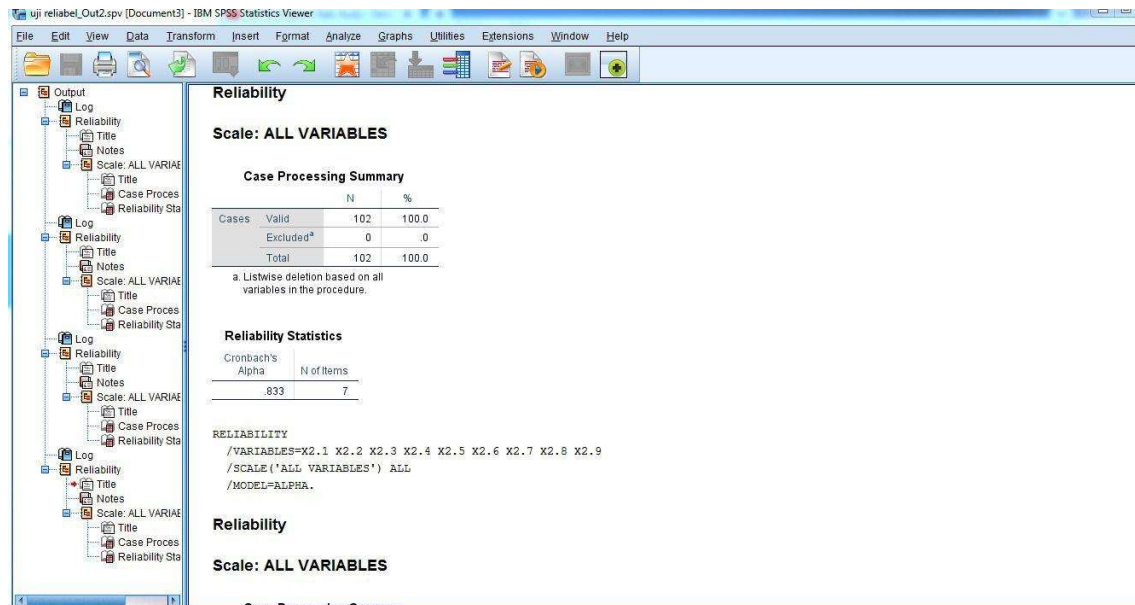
uji reliabel_Out2.spv [Document3] - IBM SPSS Statistics Viewer

File Edit View Data Transform Insert Format Analyze Graphs Utilities Extensions Window Help

Output
Log
Reliability
Title
Notes
Scale: ALL VARIAE
Title
Case Proces
Reliability Sta
Log
Reliability
Title
Notes
Scale: ALL VARIAE
Title
Case Proces
Reliability Sta
Log
Reliability
Title
Notes
Scale: ALL VARIAE
Title
Case Proces
Reliability Sta
Log
Reliability
Title
Notes
Scale: ALL VARIAE
Title
Case Proces
Reliability Sta

Reliability

Scale: ALL VARIABLES

Case Processing Summary

| | | N | % |
|---|---|---|---|
| Cases | Valid | 102 | 100.0 |
| | Excluded$^a$ | 0 | .0 |
| | Total | 102 | 100.0 |

a. Listwise deletion based on all variables in the procedure.

Reliability Statistics

| Cronbach's Alpha | N of Items |
|---|---|
| .833 | 7 |

RELIABILITY
/VARIABLES=X2.1 X2.2 X2.3 X2.4 X2.5 X2.6 X2.7 X2.8 X2.9
/SCALE('ALL VARIABLES') ALL
/MODEL=ALPHA.

Reliability

Scale: ALL VARIABLES

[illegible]